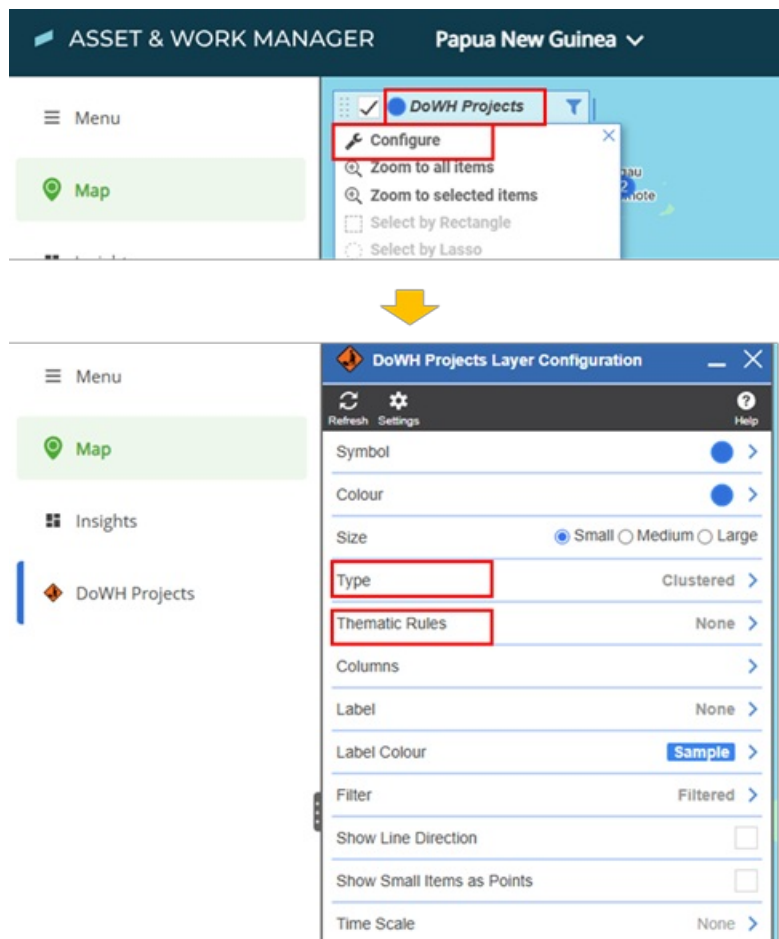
ASSET & WORK MANAGER Papua New Guinea

Menu

Map

DoWH Projects

Configure

Zoom to all items

Zoom to selected items

Select by Rectangle

Select by Lasso

Menu

Map

Insights

DoWH Projects

DoWH Projects Layer Configuration

Refresh Settings Help

Symbol

Colour

Size Small Medium Large

Type Clustered

Thematic Rules None

Columns

Label None

Label Colour Sample

Filter Filtered

Show Line Direction

Show Small Items as Points

Time Scale None